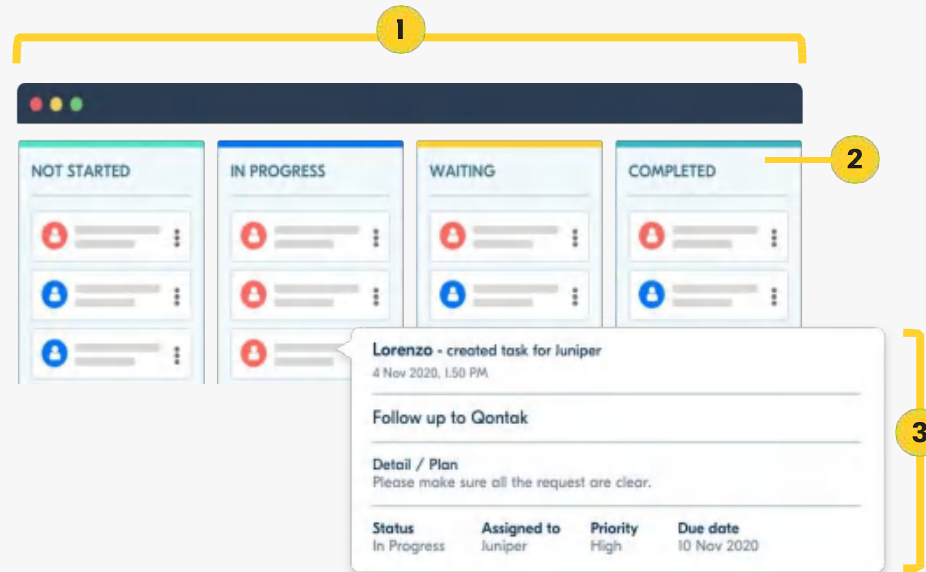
1

NOT STARTED

IN PROGRESS

WAITING

COMPLETED

2

Lorenzo - created task for Juniper
4 Nov 2020, 1.50 PM

Follow up to Qontak

Detail / Plan
Please make sure all the request are clear.

| Status | Assigned to | Priority | Due date |
|---|---|---|---|
| In Progress | Juniper | High | 10 Nov 2020 |

3